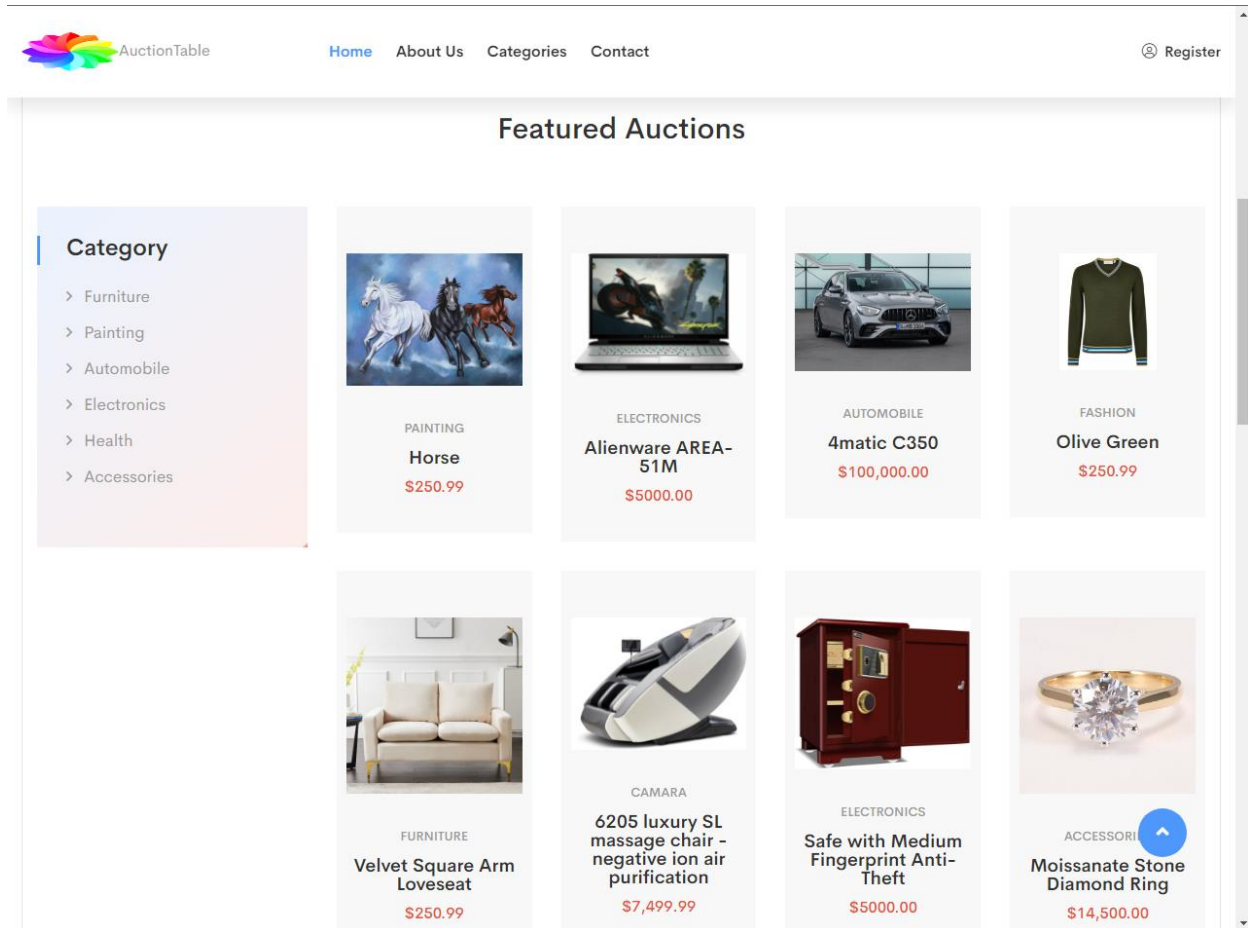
AuctionTable

Home About Us Categories Contact

Register

Featured Auctions

Category

> Furniture
> Painting
> Automobile
> Electronics
> Health
> Accessories

PAINTING
Horse
$250.99

ELECTRONICS
Alienware AREA-51M
$5000.00

AUTOMOBILE
4matic C350
$100,000.00

FASHION
Olive Green
$250.99

FURNITURE
Velvet Square Arm Loveseat
$250.99

CAMARA
6205 luxury SL massage chair - negative ion air purification
$7,499.99

ELECTRONICS
Safe with Medium Fingerprint Anti-Theft
$5000.00

ACCESSORI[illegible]
Moissanate Stone Diamond Ring
$14,500.00